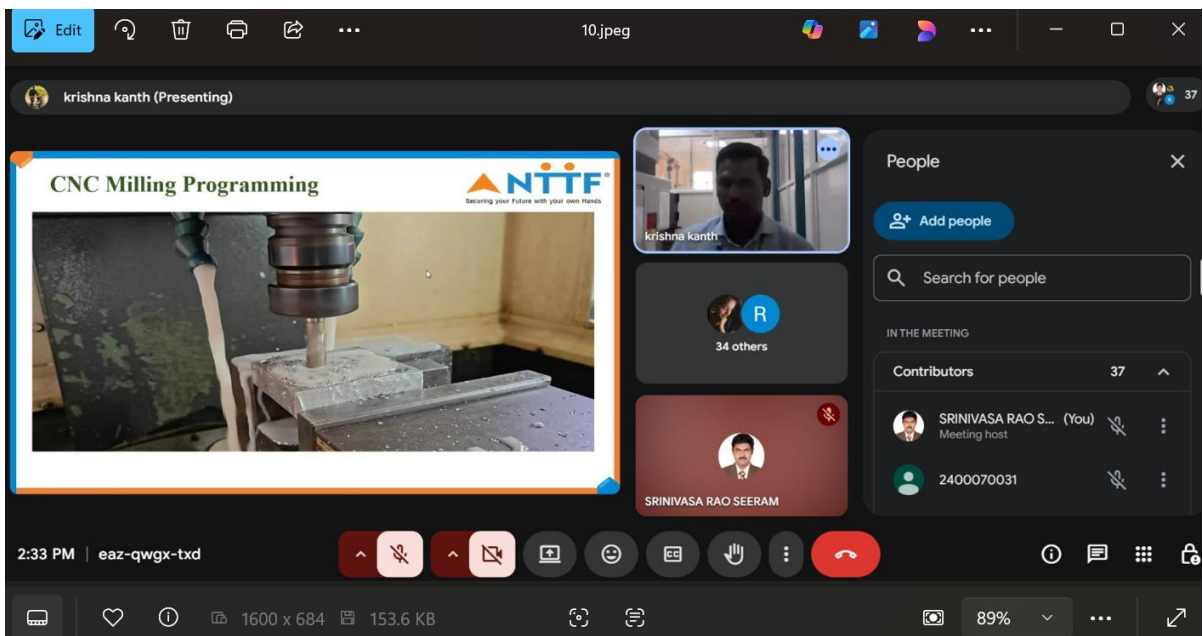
Edit

10.jpeg

krishna kanth (Presenting)

37

CNC Milling Programming

NTTF®
Securing your Future with your own Hands

krishna kanth

R

34 others

SRINIVASA RAO SEERAM

People

Add people

Search for people

IN THE MEETING

Contributors 37

SRINIVASA RAO S... (You)
Meeting host

2400070031

2:33 PM | eaz-qwgx-txd

1600 x 684 153.6 KB

89%